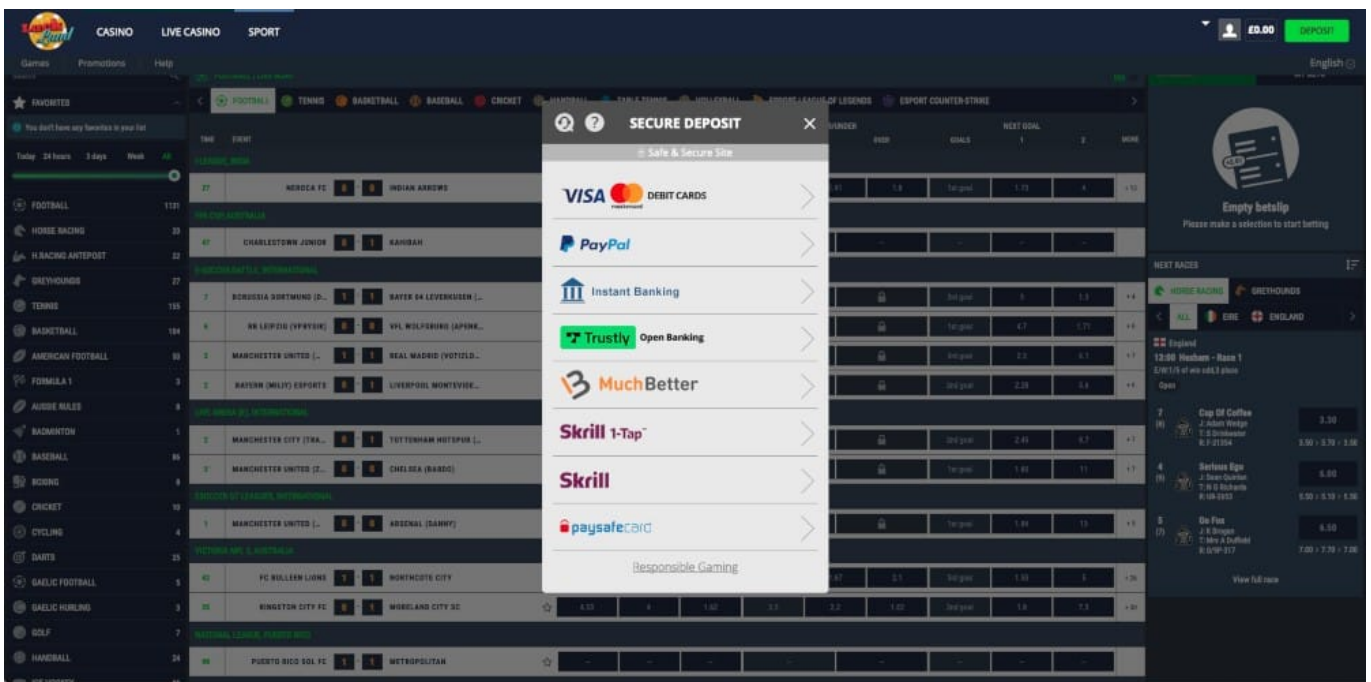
CASINO LIVE CASINO SPORT

Games Promotions Help

£0.00 DEPOSIT

English

FAVORITES

You don't have any favorites in your list

Today 24 hours 3 days Week All

FOOTBALL 1131
HORSE RACING 23
H.RACING ANTEPOST 32
GREYHOUNDS 27
TENNIS 155
BASKETBALL 104
AMERICAN FOOTBALL 30
FORMULA 1 3
AUSSIE RULES 8
BADMINTON 1
BASEBALL 86
BOXING 8
CRICKET 10
CYCLING 4
DARTS 25
GAELIC FOOTBALL 5
GAELIC HURLING 3
GOLF 7
HANDBALL 24

FOOTBALL TENNIS BASKETBALL BASEBALL CRICKET HANDBALL TABLE TENNIS VOLLEYBALL ESPORT LEAGUE OF LEGENDS ESPORT COUNTER-STRIKE

TIME EVENT

NEROCA FC INDIAN ARROWS
CHARLESTOWN JUNIOR KAHIBAH
BORUSSIA DORTMUND (D... BAYER 04 LEVERKUSEN (...
RB LEIPZIG (VPRYSIK) VFL WOLFSBURG (APSNE...
MANCHESTER UNITED (... REAL MADRID (VOTIZLO...
BAYERN (MILIY) ESPORTS LIVERPOOL MONTEVIDE...
MANCHESTER CITY (TRA... TOTTENHAM HOTSPUR (...
MANCHESTER UNITED (Z... CHELSEA (BANDO)
MANCHESTER UNITED (... ARSENAL (DANNY)
FC BULLEEN LIONS NORTHCOTE CITY
KINGSTON CITY FC MORELAND CITY SC
PUERTO RICO SOL FC METROPOLITAN

SECURE DEPOSIT

Safe & Secure Site

VISA DEBIT CARDS
PayPal
Instant Banking
Trustly Open Banking
MuchBetter
Skrill 1-Tap
Skrill
paysafecard

Responsible Gaming

Empty betslip
Please make a selection to start betting

NEXT RACES

HORSE RACING GREYHOUNDS

ALL EIRE ENGLAND

England
13:00 Hexham - Race 1
Open

7 Cup Of Coffee 3.50
4 Serious Ego 5.00
5 On Fox 6.50

View full race